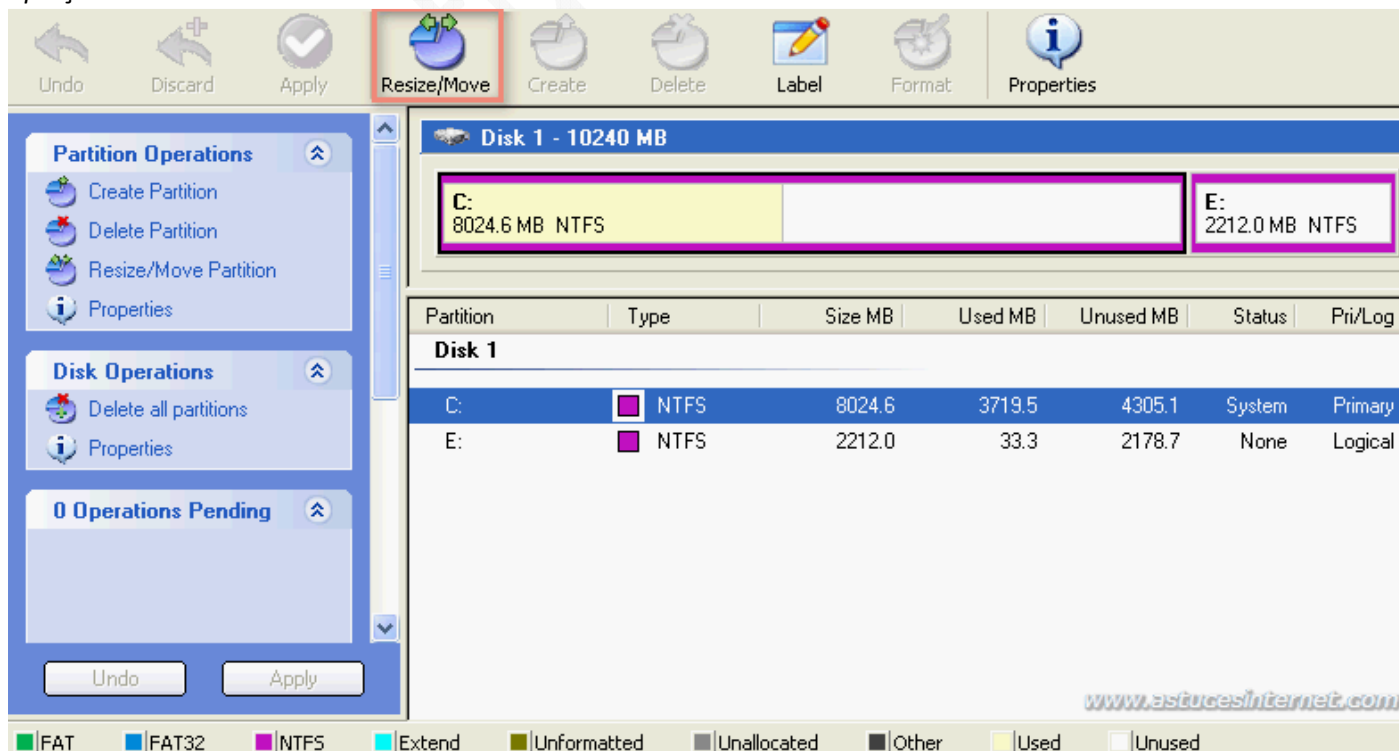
Undo Discard Apply Resize/Move Create Delete Label Format Properties

Partition Operations
Create Partition
Delete Partition
Resize/Move Partition
Properties

Disk Operations
Delete all partitions
Properties

0 Operations Pending

Undo Apply

Disk 1 - 10240 MB

C:
8024.6 MB NTFS

E:
2212.0 MB NTFS

| Partition | Type | Size MB | Used MB | Unused MB | Status | Pri/Log |
|---|---|---|---|---|---|---|
| Disk 1 | | | | | | |
| C: | NTFS | 8024.6 | 3719.5 | 4305.1 | System | Primary |
| E: | NTFS | 2212.0 | 33.3 | 2178.7 | None | Logical |

www.astucesinternet.com

FAT FAT32 NTFS Extend Unformatted Unallocated Other Used Unused